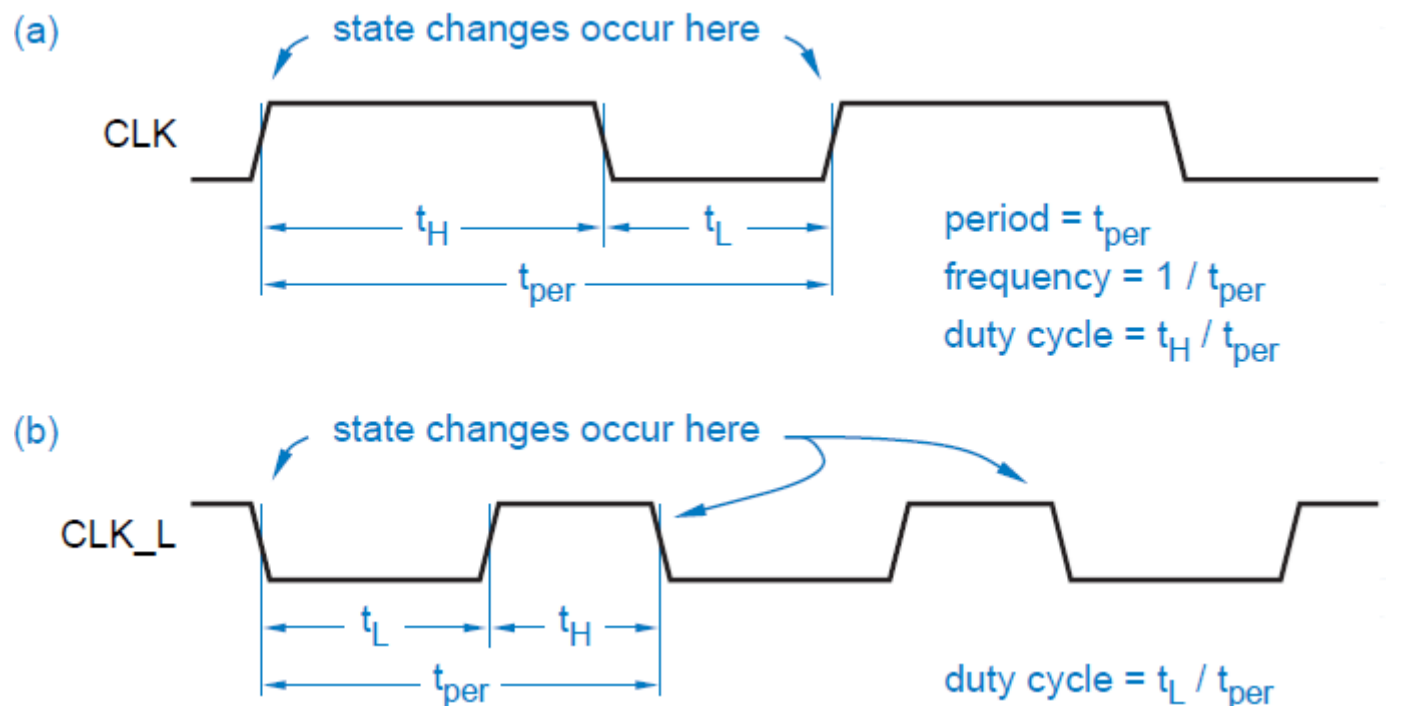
(a)

state changes occur here

CLK

$t_H$

$t_L$

$t_{per}$

period = $t_{per}$

frequency = 1 / $t_{per}$

duty cycle = $t_H$ / $t_{per}$

(b)

state changes occur here

CLK_L

$t_L$

$t_H$

$t_{per}$

duty cycle = $t_L$ / $t_{per}$